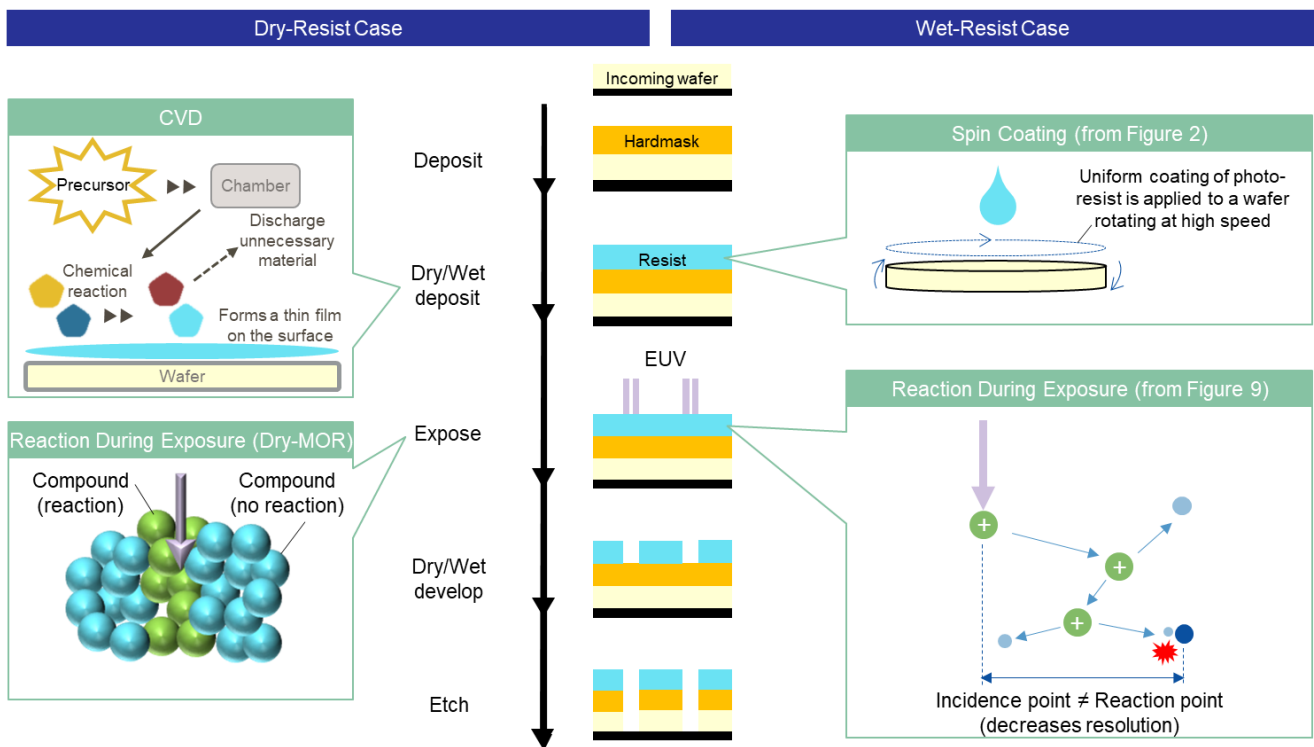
Dry-Resist Case

Wet-Resist Case

CVD

Precursor

Chamber

Discharge unnecessary material

Chemical reaction

Forms a thin film on the surface

Wafer

Reaction During Exposure (Dry-MOR)

Compound (reaction)

Compound (no reaction)

Incoming wafer

Deposit

Hardmask

Dry/Wet deposit

Resist

EUV

Expose

Dry/Wet develop

Etch

Spin Coating (from Figure 2)

Uniform coating of photoresist is applied to a wafer rotating at high speed

Reaction During Exposure (from Figure 9)

+

+

+

Incidence point ≠ Reaction point (decreases resolution)